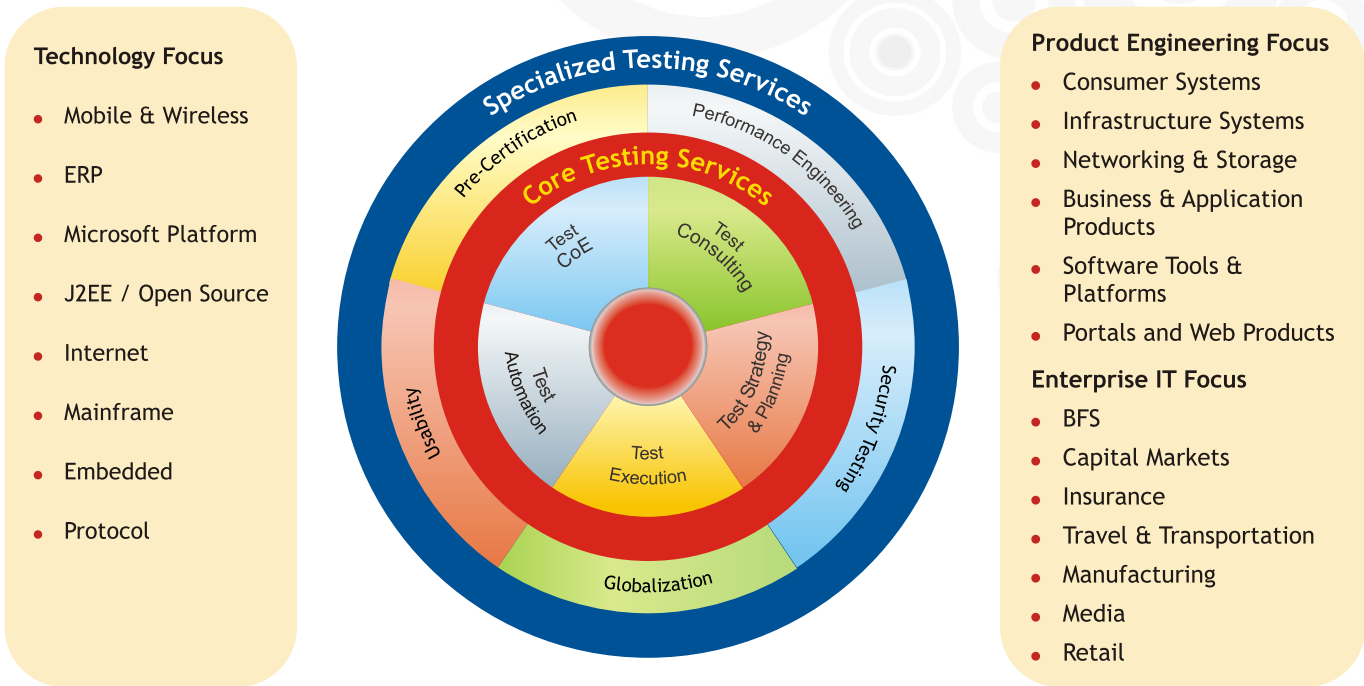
Technology Focus

- Mobile & Wireless
- ERP
- Microsoft Platform
- J2EE / Open Source
- Internet
- Mainframe
- Embedded
- Protocol

Specialized Testing Services

Pre-Certification

Performance Engineering

Core Testing Services

Test CoE

Test Consulting

Test Automation

Test Strategy & Planning

Test Execution

Usability

Security Testing

Globalization

Product Engineering Focus

- Consumer Systems
- Infrastructure Systems
- Networking & Storage
- Business & Application Products
- Software Tools & Platforms
- Portals and Web Products

Enterprise IT Focus

- BFS
- Capital Markets
- Insurance
- Travel & Transportation
- Manufacturing
- Media
- Retail